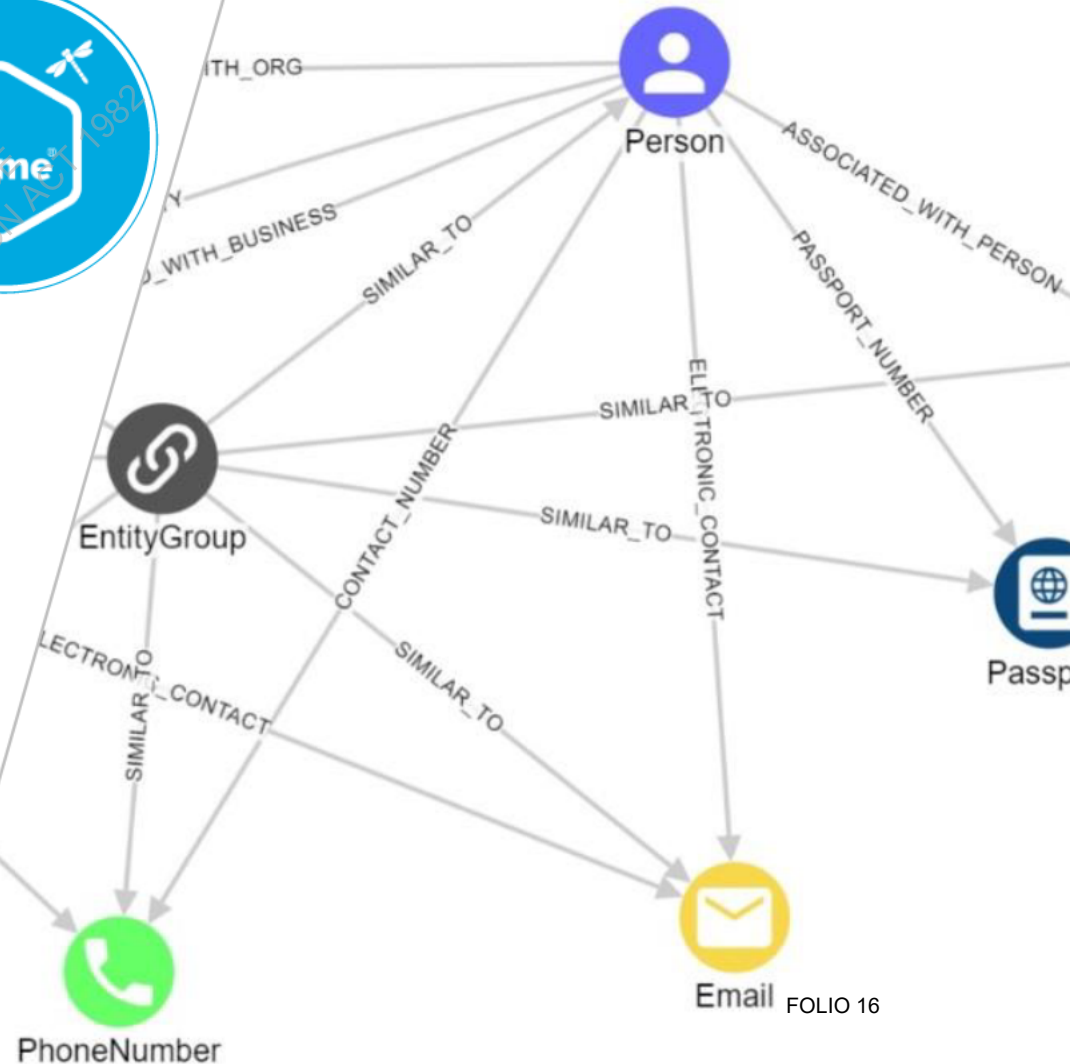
me®

N ACT 1982

ITH_ORG

Y

_WITH_BUSINESS

Person

ASSOCIATED_WITH_PERSON

SIMILAR_TO

PASSPORT_NUMBER

ELECTRONIC_CONTACT

SIMILAR_TO

CONTACT_NUMBER

EntityGroup

SIMILAR_TO

Passp

LECTRONIC_CONTACT

SIMILAR_TO

SIMILAR_TO

Email FOLIO 16

PhoneNumber